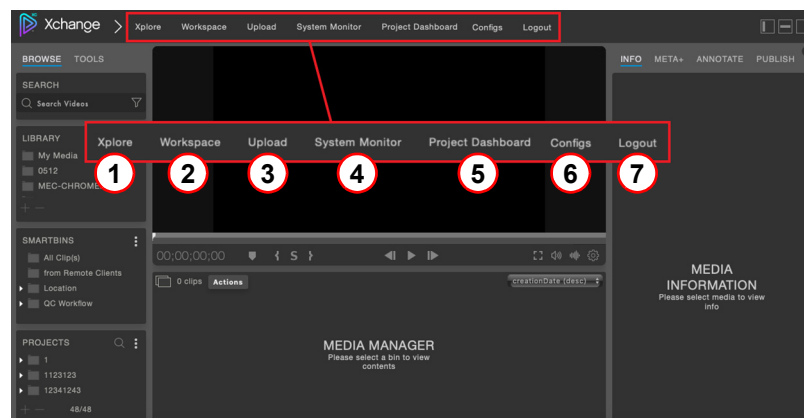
Xchange
Xplore Workspace Upload System Monitor Project Dashboard Configs Logout

BROWSE TOOLS

SEARCH
Search Videos

LIBRARY
My Media
0512
MEC-CHROME

Xplore Workspace Upload System Monitor Project Dashboard Configs Logout
1 2 3 4 5 6 7

SMARTBINS
All Clip(s)
from Remote Clients
Location
QC Workflow

PROJECTS
1
1123123
12341243
48/48

00;00;00;00
S

0 clips Actions
creationDate (desc)

MEDIA MANAGER
Please select a bin to view contents

INFO META+ ANNOTATE PUBLISH

MEDIA INFORMATION
Please select media to view info